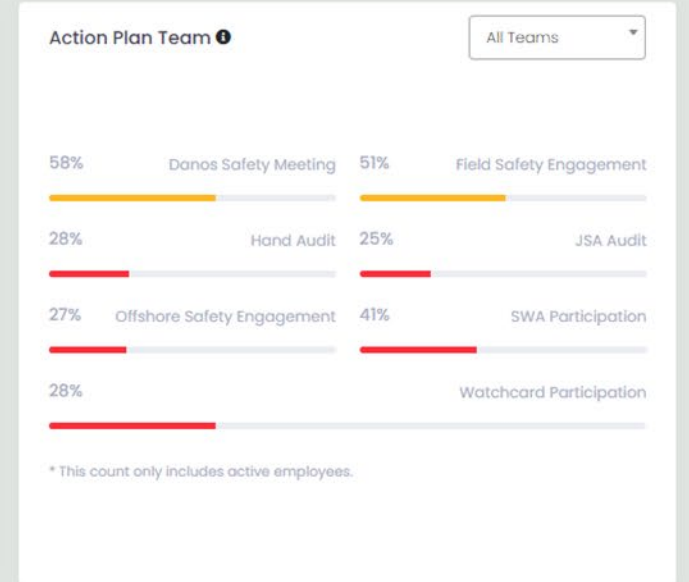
Action Plan Team

All Teams

58% Danos Safety Meeting

51% Field Safety Engagement

28% Hand Audit

25% JSA Audit

27% Offshore Safety Engagement

41% SWA Participation

28% Watchcard Participation

* This count only includes active employees.